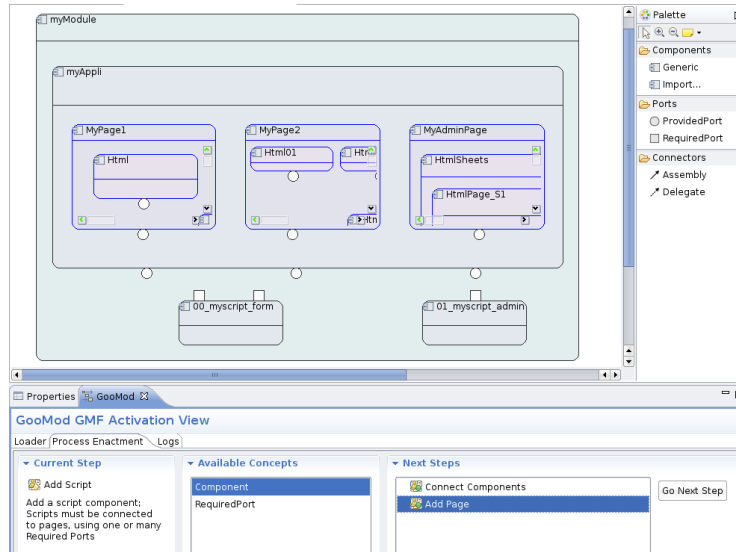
myModule

myAppli

MyPage1

Html

MyPage2

Html01

Htm

MyAdminPage

HtmlSheets

HtmlPage_S1

00_myscript_form

01_myscript_admin

Palette

Components

Generic

Import...

Ports

ProvidedPort

RequiredPort

Connectors

Assembly

Delegate

Properties

GooMod

GooMod GMF Activation View

Loader

Process Enactment

Logs

Current Step

Add Script

Add a script component; Scripts must be connected to pages, using one or many Required Ports

Available Concepts

Component

RequiredPort

Next Steps

Connect Components

Add Page

Go Next Step